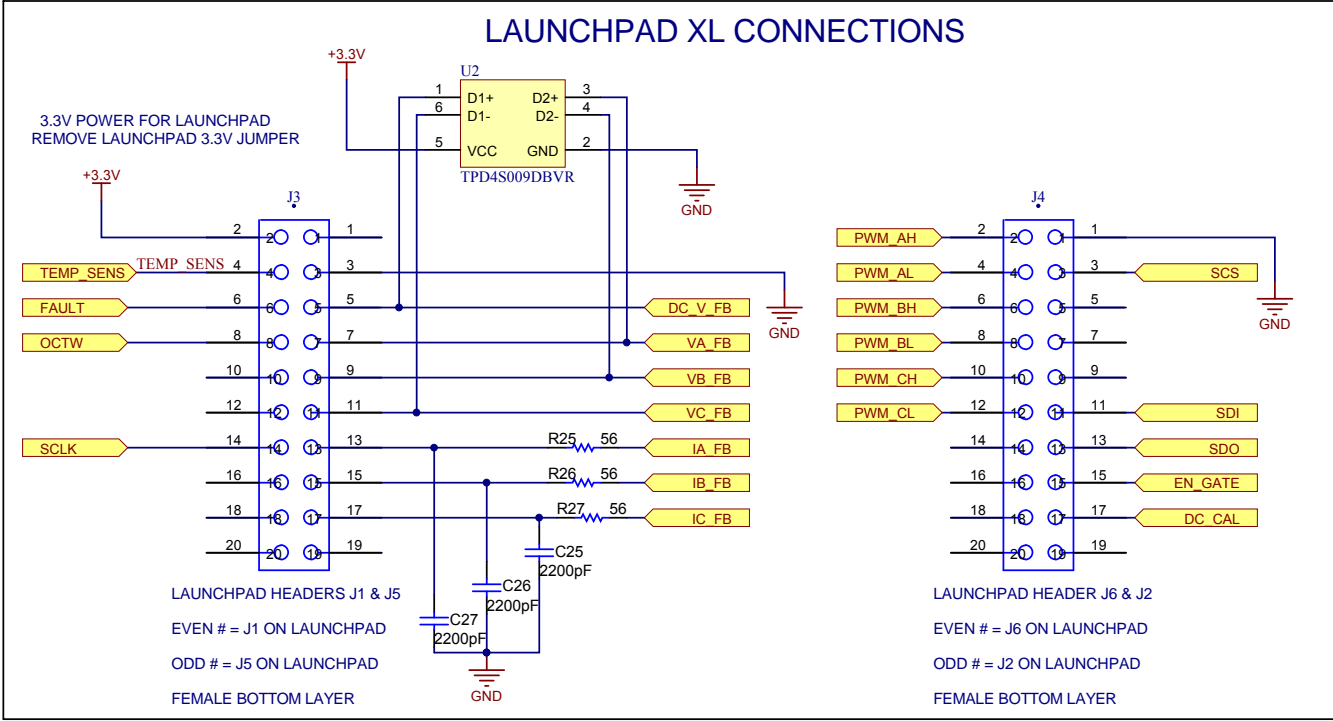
LAUNCHPAD XL CONNECTIONS

+3.3V

U2

1 D1+ D2+ 3
6 D1- D2- 4
5 VCC GND 2

TPD4S009DBVR

GND

3.3V POWER FOR LAUNCHPAD
REMOVE LAUNCHPAD 3.3V JUMPER

+3.3V

J3

2 2 1 1
TEMP_SENS TEMP_SENS 4 4 3 3
FAULT 6 6 5 5 DC_V_FB
OCTW 8 8 7 7 VA_FB
10 10 9 9 VB_FB
12 12 11 11 VC_FB
SCLK 14 14 13 13 R25 56 IA_FB
16 16 15 15 R26 56 IB_FB
18 18 17 17 R27 56 IC_FB
20 20 19 19

GND

C25 2200pF
C26 2200pF
C27 2200pF

GND

LAUNCHPAD HEADERS J1 & J5
EVEN # = J1 ON LAUNCHPAD
ODD # = J5 ON LAUNCHPAD
FEMALE BOTTOM LAYER

J4

PWM_AH 2 2 1 1
PWM_AL 4 4 3 3 SCS
PWM_BH 6 6 5 5
PWM_BL 8 8 7 7
PWM_CH 10 10 9 9
PWM_CL 12 12 11 11 SDI
14 14 13 13 SDO
16 16 15 15 EN_GATE
18 18 17 17 DC_CAL
20 20 19 19

GND

LAUNCHPAD HEADER J6 & J2
EVEN # = J6 ON LAUNCHPAD
ODD # = J2 ON LAUNCHPAD
FEMALE BOTTOM LAYER